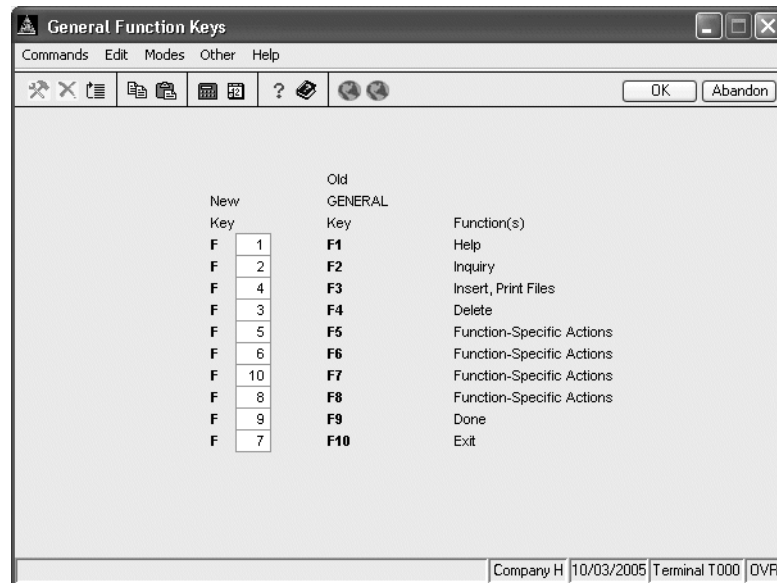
General Function Keys

Commands Edit Modes Other Help

OK Abandon

| New Key | | Old GENERAL Key | Function(s) |
|---|---|---|---|
| F | 1 | F1 | Help |
| F | 2 | F2 | Inquiry |
| F | 4 | F3 | Insert, Print Files |
| F | 3 | F4 | Delete |
| F | 5 | F5 | Function-Specific Actions |
| F | 6 | F6 | Function-Specific Actions |
| F | 10 | F7 | Function-Specific Actions |
| F | 8 | F8 | Function-Specific Actions |
| F | 9 | F9 | Done |
| F | 7 | F10 | Exit |

Company H 10/03/2005 Terminal T000 OVR